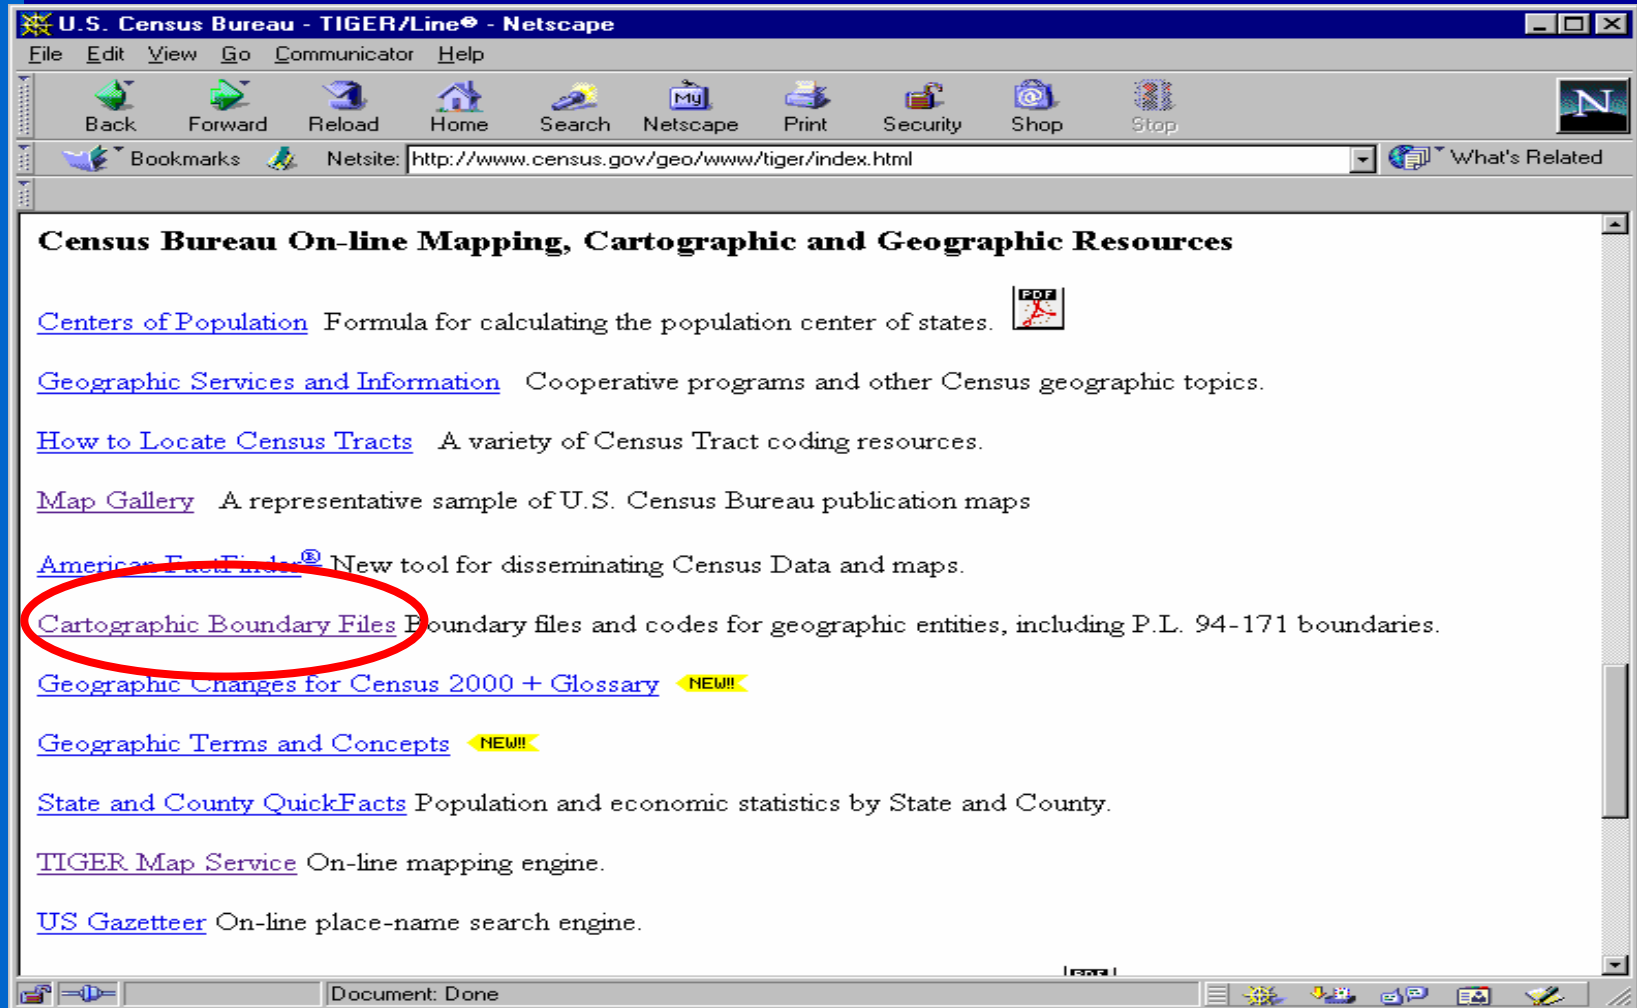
U.S. Census Bureau - TIGER/Line® - Netscape

File Edit View Go Communicator Help

Back Forward Reload Home Search Netscape Print Security Shop Stop

Bookmarks Netsite: http://www.census.gov/geo/www/tiger/index.html What's Related

Census Bureau On-line Mapping, Cartographic and Geographic Resources

Centers of Population Formula for calculating the population center of states. PDF

Geographic Services and Information Cooperative programs and other Census geographic topics.

How to Locate Census Tracts A variety of Census Tract coding resources.

Map Gallery A representative sample of U.S. Census Bureau publication maps

American FactFinder® New tool for disseminating Census Data and maps.

Cartographic Boundary Files Boundary files and codes for geographic entities, including P.L. 94-171 boundaries.

Geographic Changes for Census 2000 + Glossary NEW!!

Geographic Terms and Concepts NEW!!

State and County QuickFacts Population and economic statistics by State and County.

TIGER Map Service On-line mapping engine.

US Gazetteer On-line place-name search engine.

Document: Done